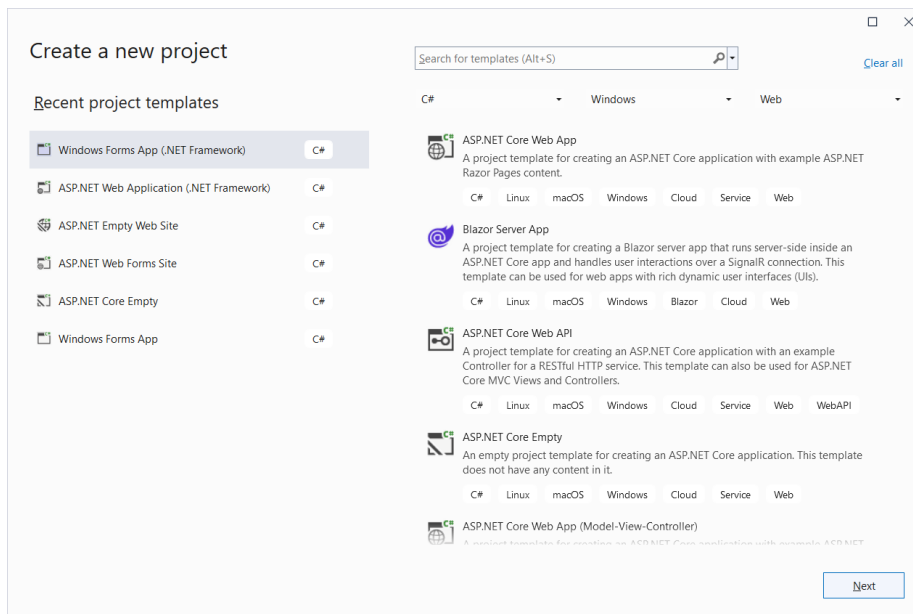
Create a new project

Recent project templates

Windows Forms App (.NET Framework) C#

ASP.NET Web Application (.NET Framework) C#

ASP.NET Empty Web Site C#

ASP.NET Web Forms Site C#

ASP.NET Core Empty C#

Windows Forms App C#

Search for templates (Alt+S)

Clear all

C#

Windows

Web

ASP.NET Core Web App
A project template for creating an ASP.NET Core application with example ASP.NET Razor Pages content.
C# Linux macOS Windows Cloud Service Web

Blazor Server App
A project template for creating a Blazor server app that runs server-side inside an ASP.NET Core app and handles user interactions over a SignalR connection. This template can be used for web apps with rich dynamic user interfaces (UIs).
C# Linux macOS Windows Blazor Cloud Web

ASP.NET Core Web API
A project template for creating an ASP.NET Core application with an example Controller for a RESTful HTTP service. This template can also be used for ASP.NET Core MVC Views and Controllers.
C# Linux macOS Windows Cloud Service Web WebAPI

ASP.NET Core Empty
An empty project template for creating an ASP.NET Core application. This template does not have any content in it.
C# Linux macOS Windows Cloud Service Web

ASP.NET Core Web App (Model-View-Controller)
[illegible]

Next